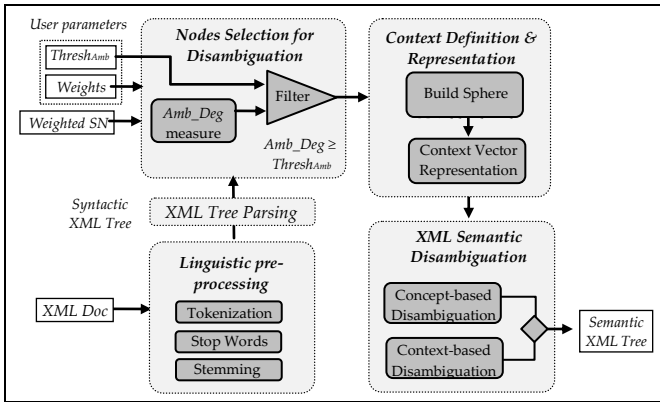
User parameters

$Thresh_{Amb}$

Weights

Weighted SN

Nodes Selection for Disambiguation

Amb_Deg measure

Filter

Amb_Deg ≥ $Thresh_{Amb}$

Context Definition & Representation

Build Sphere

Context Vector Representation

Syntactic XML Tree

XML Tree Parsing

Linguistic pre-processing

XML Doc

Tokenization

Stop Words

Stemming

XML Semantic Disambiguation

Concept-based Disambiguation

Context-based Disambiguation

Semantic XML Tree